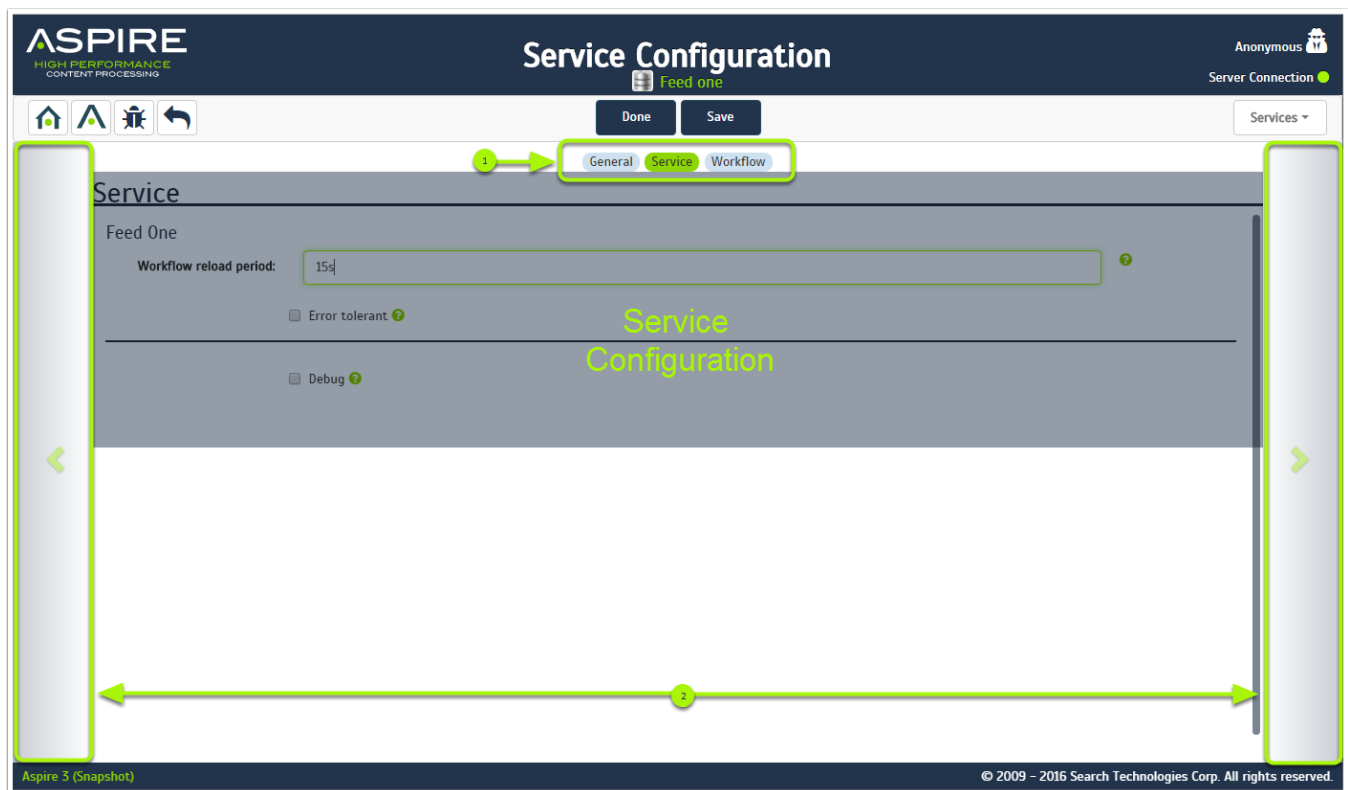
ASPIRE
HIGH PERFORMANCE
CONTENT PROCESSING

Service Configuration
Feed one

Anonymous
Server Connection

Done
Save
Services

1
General Service Workflow

Service

Feed One

Workflow reload period: 15s

Error tolerant

Service Configuration

Debug

2

Aspire 3 (Snapshot)
© 2009 - 2016 Search Technologies Corp. All rights reserved.